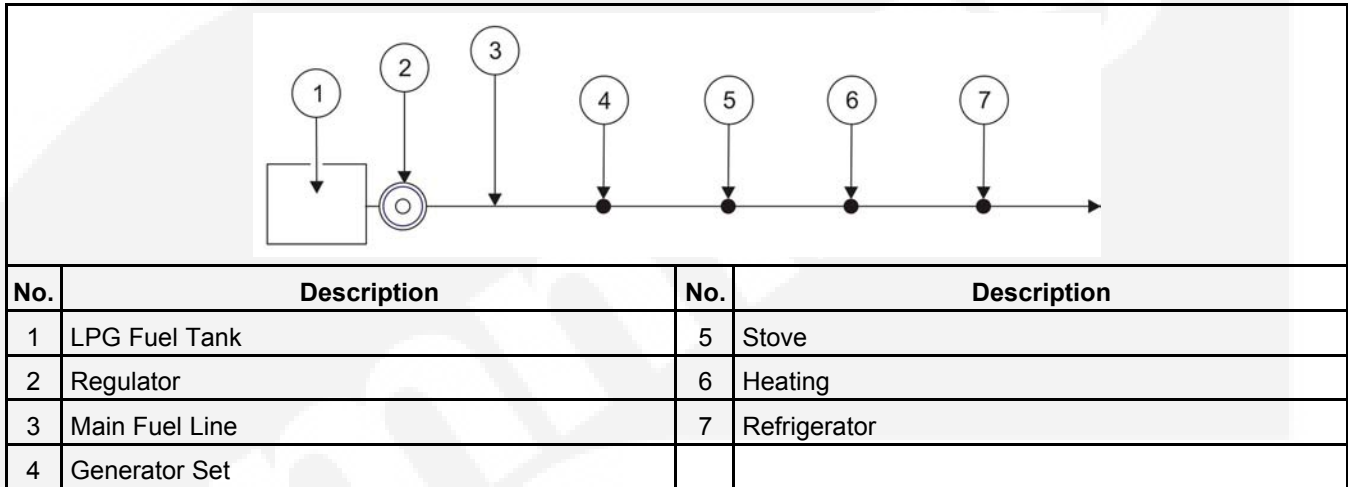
1 2 3 4 5 6 7

| No. | Description | No. | Description |
|---|---|---|---|
| 1 | LPG Fuel Tank | 5 | Stove |
| 2 | Regulator | 6 | Heating |
| 3 | Main Fuel Line | 7 | Refrigerator |
| 4 | Generator Set | | |